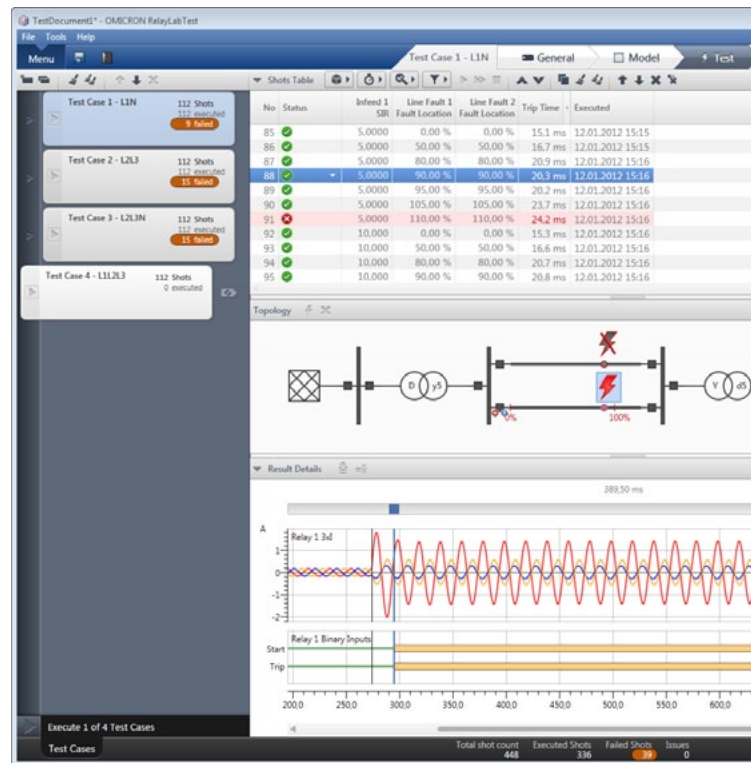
TestDocument1* - OMICRON RelayLabTest

File Tools Help

Menu

Test Case 1 - L1N General Model Test

Test Case 1 - L1N 112 Shots 112 executed 9 failed

Test Case 2 - L2L3 112 Shots 112 executed 15 failed

Test Case 3 - L2L3N 112 Shots 112 executed 15 failed

Test Case 4 - L1L2L3 112 Shots 0 executed

Shots Table

| No | Status | Infeed 1 SIR | Line Fault 1 Fault Location | Line Fault 2 Fault Location | Trip Time | Executed |
|---|---|---|---|---|---|---|
| 85 | | 5,0000 | 0,00 % | 0,00 % | 15,1 ms | 12.01.2012 15:15 |
| 86 | | 5,0000 | 50,00 % | 50,00 % | 16,7 ms | 12.01.2012 15:15 |
| 87 | | 5,0000 | 80,00 % | 80,00 % | 20,9 ms | 12.01.2012 15:16 |
| 88 | | 5,0000 | 90,00 % | 90,00 % | 20,3 ms | 12.01.2012 15:16 |
| 89 | | 5,0000 | 95,00 % | 95,00 % | 20,2 ms | 12.01.2012 15:16 |
| 90 | | 5,0000 | 105,00 % | 105,00 % | 23,7 ms | 12.01.2012 15:16 |
| 91 | | 5,0000 | 110,00 % | 110,00 % | 24,2 ms | 12.01.2012 15:16 |
| 92 | | 10,000 | 0,00 % | 0,00 % | 15,3 ms | 12.01.2012 15:16 |
| 93 | | 10,000 | 50,00 % | 50,00 % | 16,6 ms | 12.01.2012 15:16 |
| 94 | | 10,000 | 80,00 % | 80,00 % | 20,7 ms | 12.01.2012 15:16 |
| 95 | | 10,000 | 90,00 % | 90,00 % | 20,8 ms | 12.01.2012 15:16 |

Topology

D y5 0% 100% Y d5

Result Details

389,50 ms

A Relay 1 3xI 1 0 -1 -2

Relay 1 Binary Inputs Start Trip

200,0 250,0 300,0 350,0 400,0 450,0 500,0 550,0 600,0

Execute 1 of 4 Test Cases

Test Cases

Total shot count 448 Executed Shots 336 Failed Shots 39 Issues 0